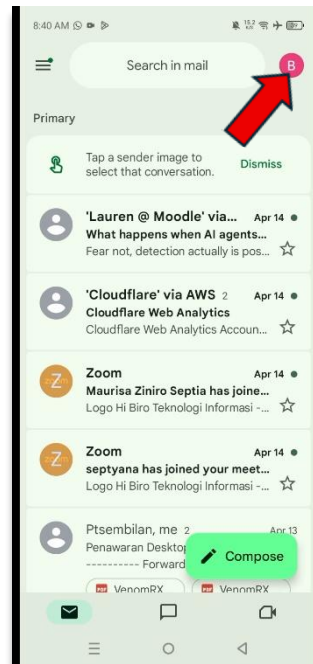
8:40 AM

Search in mail

B

Primary

Tap a sender image to select that conversation.

Dismiss

'Lauren @ Moodle' via...
Apr 14
What happens when AI agents...
Fear not, detection actually is pos...

'Cloudflare' via AWS 2
Apr 14
Cloudflare Web Analytics
Cloudflare Web Analytics Accoun...

Z
Zoom
Apr 14
Maurisa Ziniro Septia has joine...
Logo Hi Biro Teknologi Informasi -...

Z
Zoom
Apr 14
septyana has joined your meet...
Logo Hi Biro Teknologi Informasi -...

Ptsembilan, me 2
Apr 13
Penawaran Desktop
---------- Forward

VenomRX
VenomRX

Compose